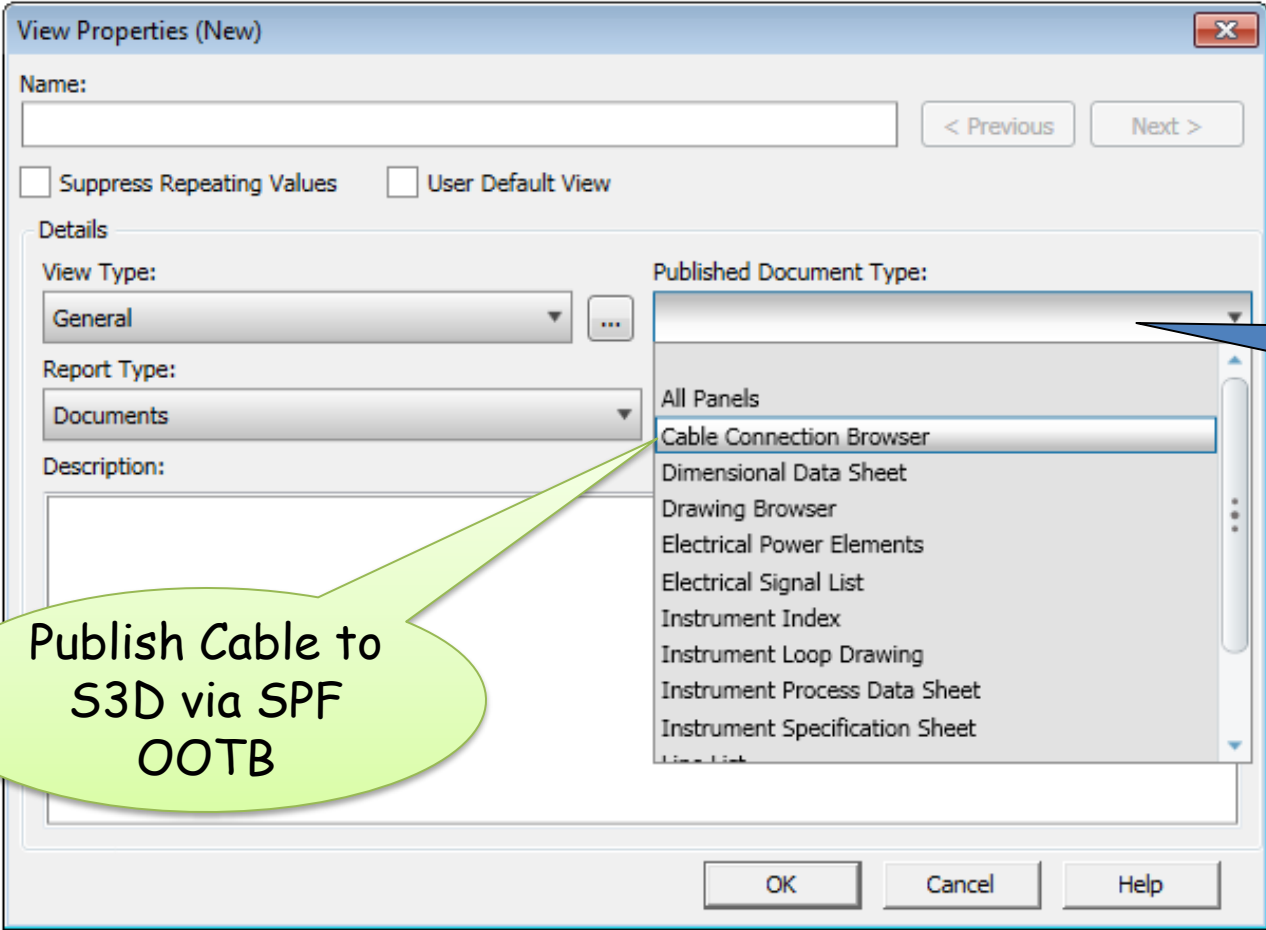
View Properties (New)

Name:

< Previous

Next >

Suppress Repeating Values

User Default View

Details

View Type:

General

...

Published Document Type:

Report Type:

Documents

Description:

All Panels
Cable Connection Browser
Dimensional Data Sheet
Drawing Browser
Electrical Power Elements
Electrical Signal List
Instrument Index
Instrument Loop Drawing
Instrument Process Data Sheet
Instrument Specification Sheet
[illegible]

Publish Cable to S3D via SPF OOTB

OK

Cancel

Help